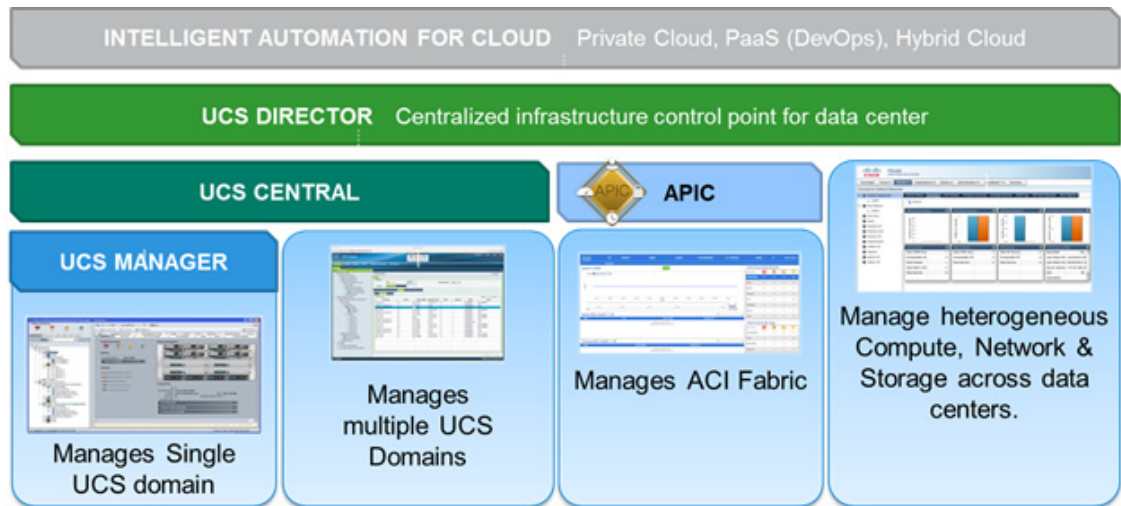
INTELLIGENT AUTOMATION FOR CLOUD Private Cloud, PaaS (DevOps), Hybrid Cloud

UCS DIRECTOR Centralized infrastructure control point for data center

UCS CENTRAL

APIC

APIC

UCS MANAGER

Manages Single UCS domain

Manages multiple UCS Domains

Manages ACI Fabric

Manage heterogeneous Compute, Network & Storage across data centers.